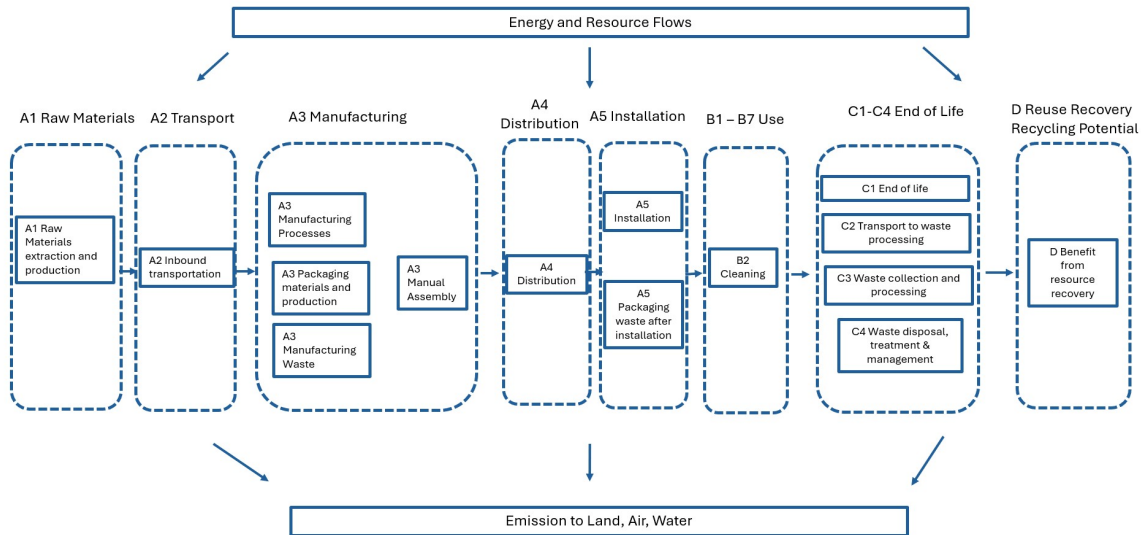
Energy and Resource Flows

A1 Raw Materials

A1 Raw Materials extraction and production

A2 Transport

A2 Inbound transportation

A3 Manufacturing

A3 Manufacturing Processes

A3 Packaging materials and production

A3 Manufacturing Waste

A3 Manual Assembly

A4 Distribution

A4 Distribution

A5 Installation

A5 Installation

A5 Packaging waste after installation

B1 – B7 Use

B2 Cleaning

C1-C4 End of Life

C1 End of life

C2 Transport to waste processing

C3 Waste collection and processing

C4 Waste disposal, treatment & management

D Reuse Recovery Recycling Potential

D Benefit from resource recovery

Emission to Land, Air, Water